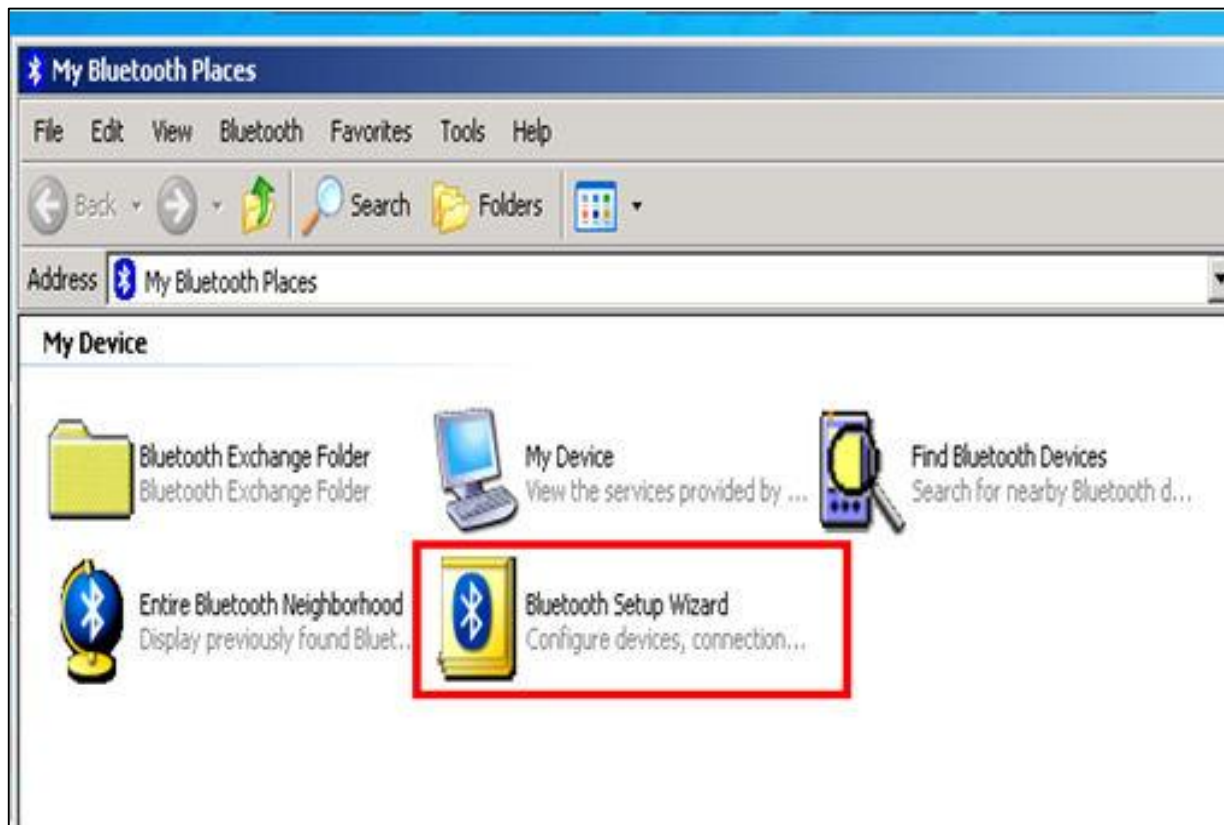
My Bluetooth Places

File Edit View Bluetooth Favorites Tools Help

Back Search Folders

Address My Bluetooth Places

My Device

Bluetooth Exchange Folder
Bluetooth Exchange Folder

My Device
View the services provided by ...

Find Bluetooth Devices
Search for nearby Bluetooth d...

Entire Bluetooth Neighborhood
Display previously found Bluet...

Bluetooth Setup Wizard
Configure devices, connection...